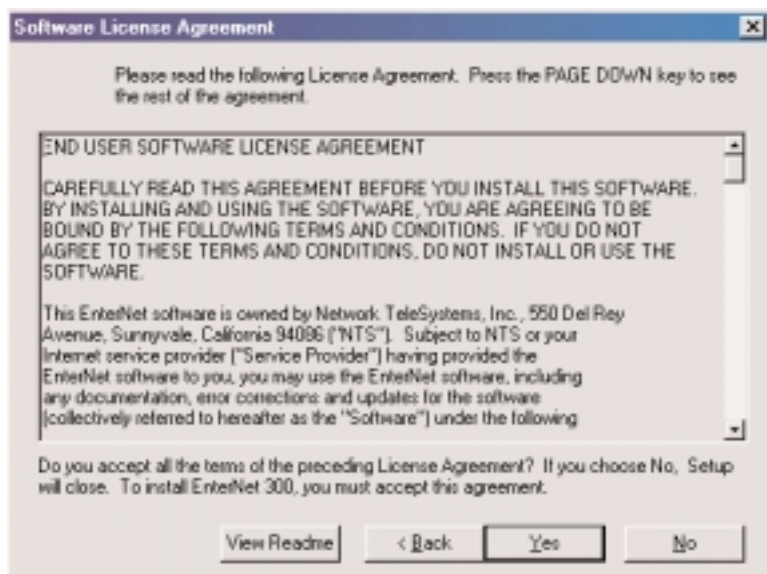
Software License Agreement

Please read the following License Agreement. Press the PAGE DOWN key to see the rest of the agreement.

END USER SOFTWARE LICENSE AGREEMENT

CAREFULLY READ THIS AGREEMENT BEFORE YOU INSTALL THIS SOFTWARE. BY INSTALLING AND USING THE SOFTWARE, YOU ARE AGREEING TO BE BOUND BY THE FOLLOWING TERMS AND CONDITIONS. IF YOU DO NOT AGREE TO THESE TERMS AND CONDITIONS, DO NOT INSTALL OR USE THE SOFTWARE.

This EnterNet software is owned by Network TeleSystems, Inc., 550 Del Rey Avenue, Sunnyvale, California 94086 ("NTS"). Subject to NTS or your Internet service provider ("Service Provider") having provided the EnterNet software to you, you may use the EnterNet software, including any documentation, error corrections and updates for the software (collectively referred to hereafter as the "Software") under the following

Do you accept all the terms of the preceding License Agreement? If you choose No, Setup will close. To install EnterNet 300, you must accept this agreement.

View Readme

< Back

Yes

No